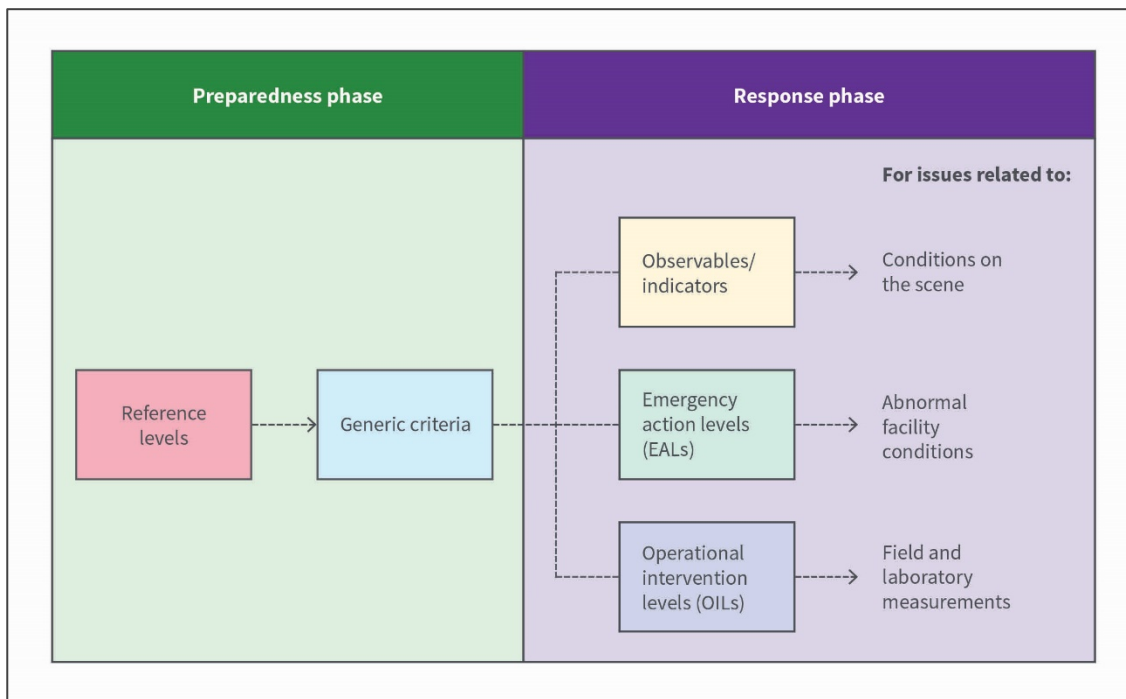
Preparedness phase

Response phase

For issues related to:

Reference levels

Generic criteria

Observables/ indicators

Conditions on the scene

Emergency action levels (EALs)

Abnormal facility conditions

Operational intervention levels (OILs)

Field and laboratory measurements